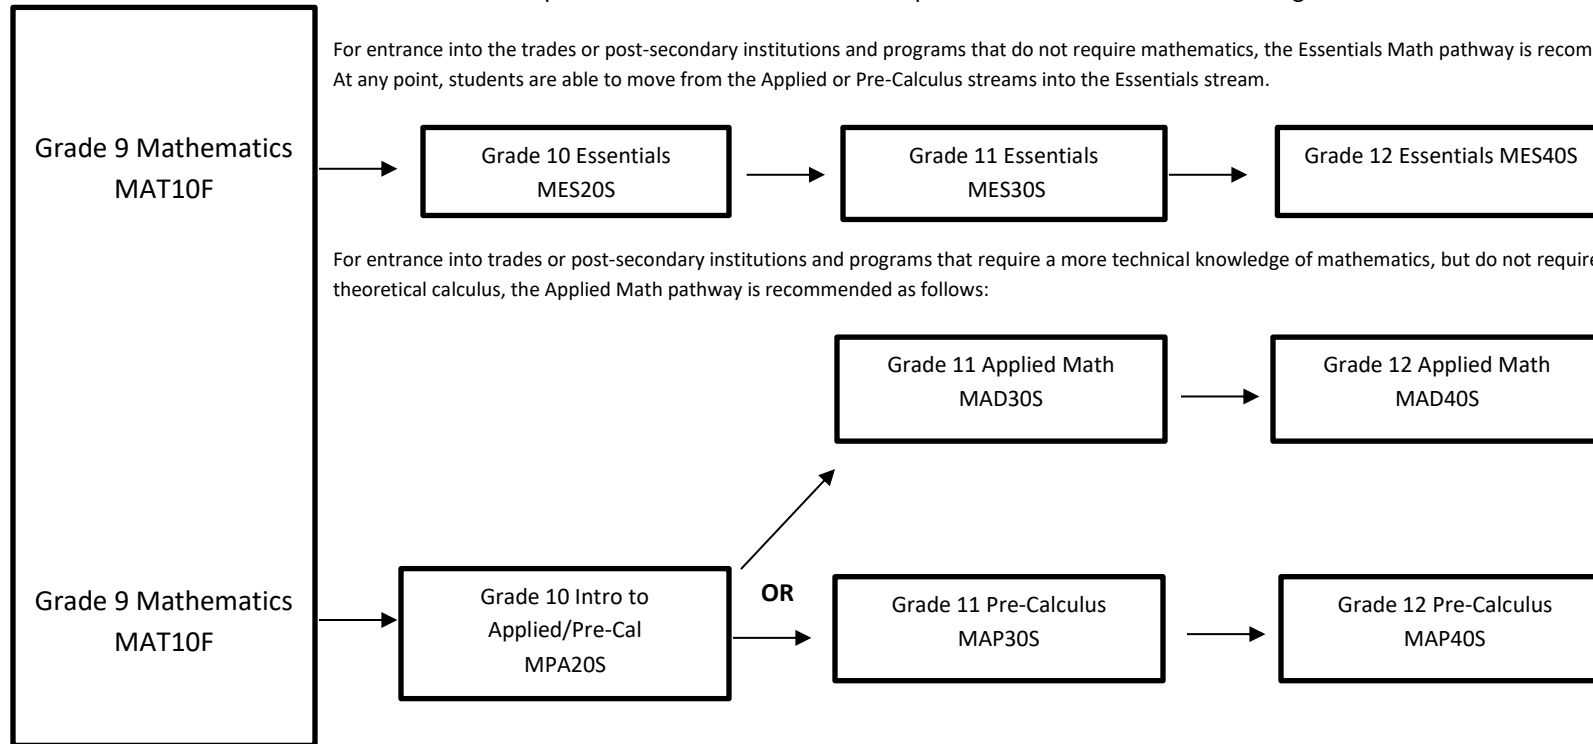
For entrance into the trades or post-secondary institutions and programs that do not require mathematics, the Essentials Math pathway is recom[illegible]
At any point, students are able to move from the Applied or Pre-Calculus streams into the Essentials stream.

Grade 9 Mathematics MAT10F

Grade 10 Essentials MES20S

Grade 11 Essentials MES30S

Grade 12 Essentials MES40S

For entrance into trades or post-secondary institutions and programs that require a more technical knowledge of mathematics, but do not require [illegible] theoretical calculus, the Applied Math pathway is recommended as follows:

Grade 11 Applied Math MAD30S

Grade 12 Applied Math MAD40S

Grade 9 Mathematics MAT10F

Grade 10 Intro to Applied/Pre-Cal MPA20S

OR

Grade 11 Pre-Calculus MAP30S

Grade 12 Pre-Calculus MAP40S